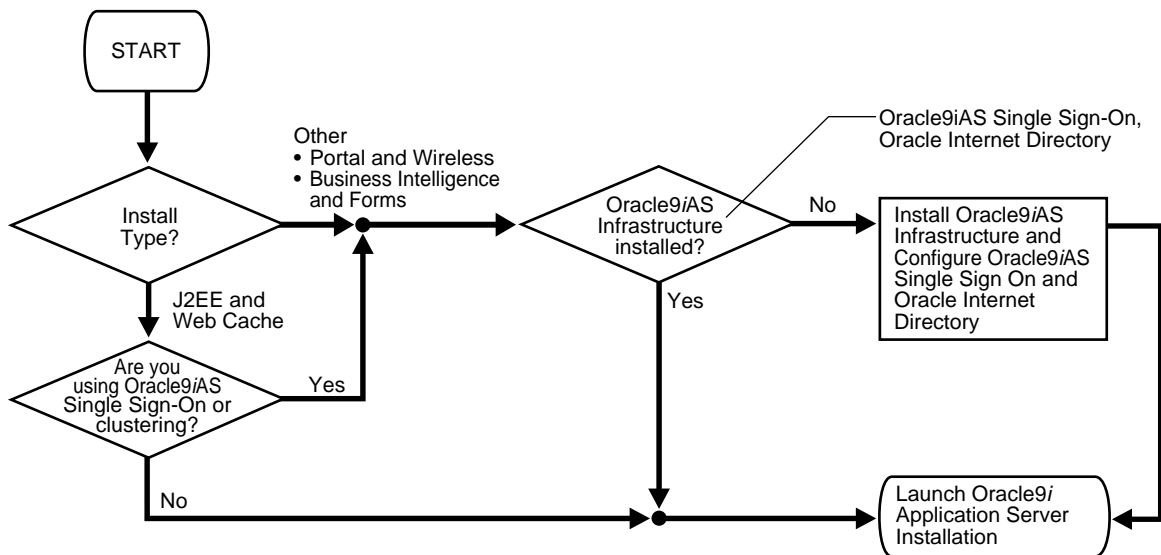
START

Install Type?

Other
• Portal and Wireless
• Business Intelligence and Forms

J2EE and Web Cache

Are you using Oracle9*i*AS Single Sign-On or clustering?

Yes

No

Oracle9iAS Single Sign-On, Oracle Internet Directory

Oracle9*i*AS Infrastructure installed?

No

Yes

Install Oracle9*i*AS Infrastructure and Configure Oracle9*i*AS Single Sign On and Oracle Internet Directory

Launch Oracle9*i* Application Server Installation